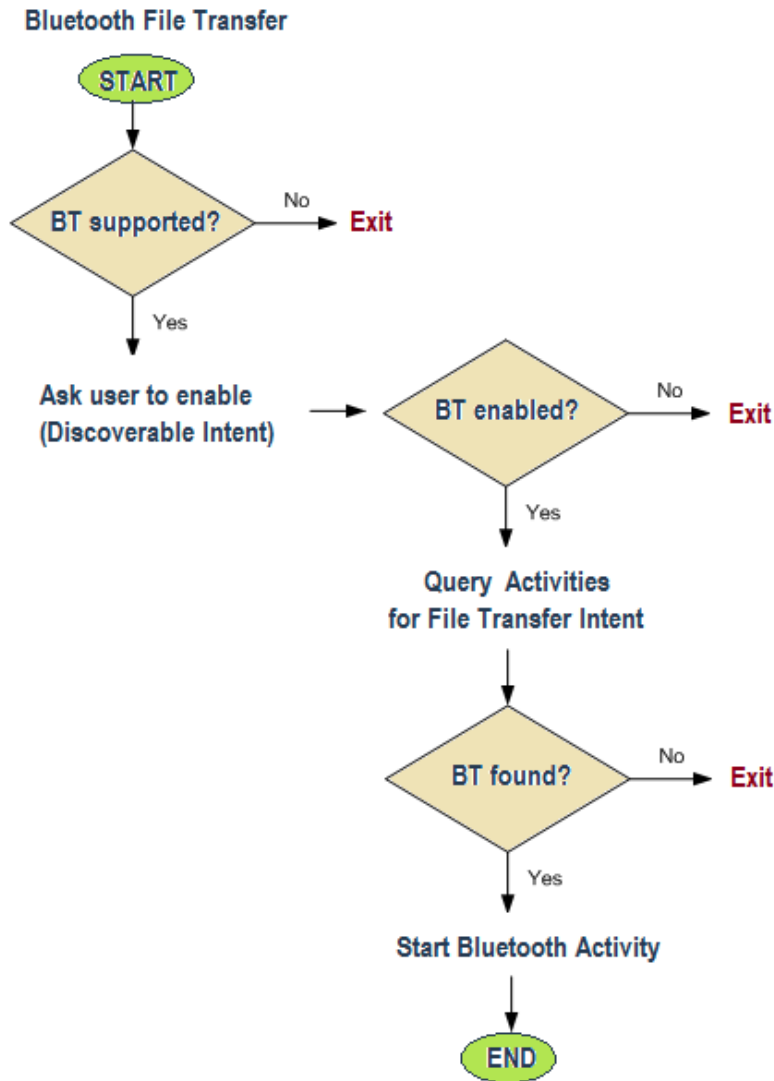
Bluetooth File Transfer

START

BT supported?

No

Exit

Yes

Ask user to enable (Discoverable Intent)

BT enabled?

No

Exit

Yes

Query Activities for File Transfer Intent

BT found?

No

Exit

Yes

Start Bluetooth Activity

END